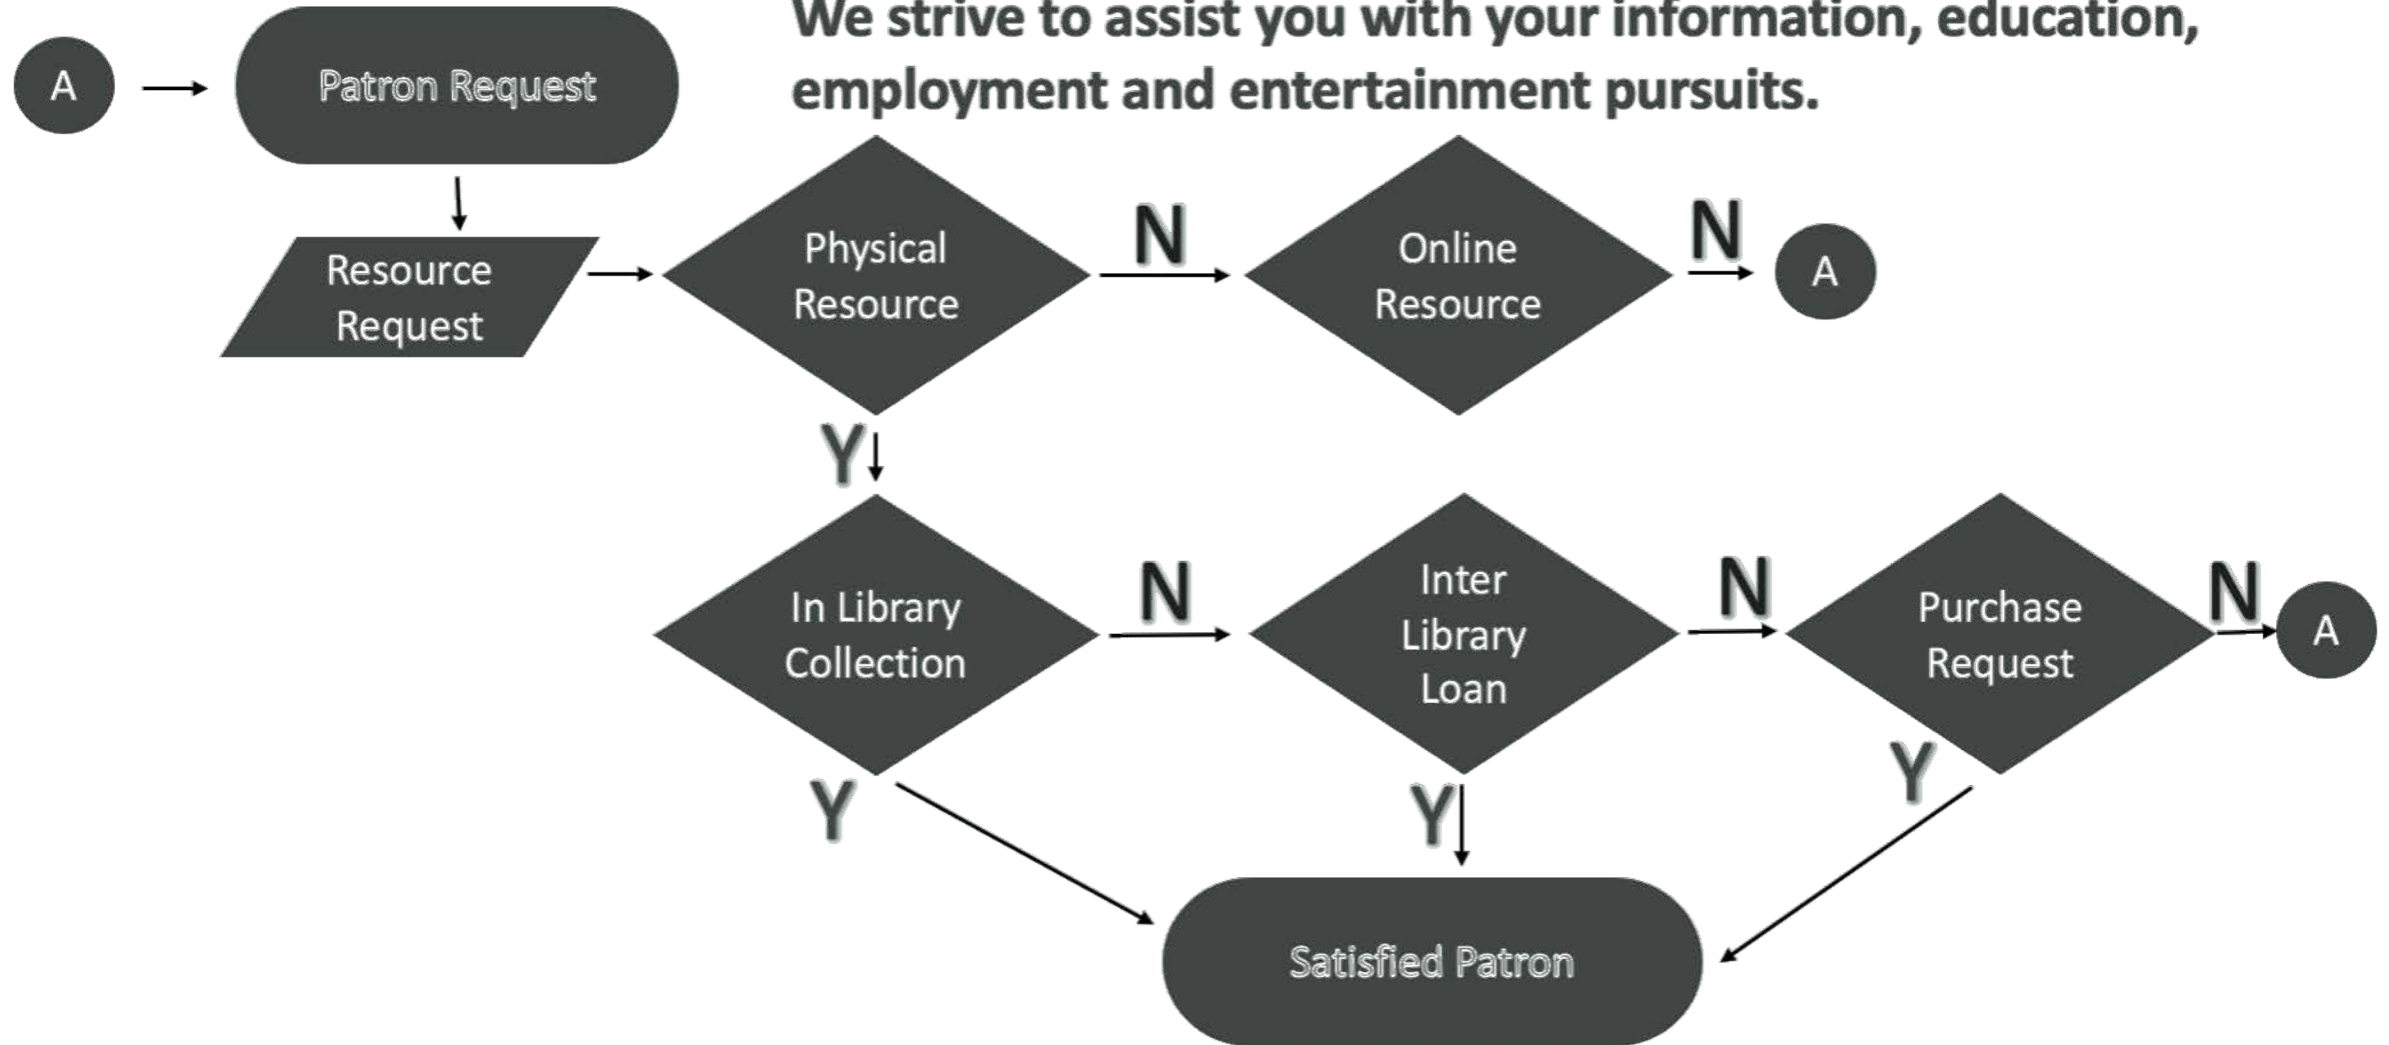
We strive to assist you with your information, education, employment and entertainment pursuits.

A

Patron Request

Resource Request

Physical Resource

N

Online Resource

N

A

Y

In Library Collection

N

Inter Library Loan

N

Purchase Request

N

A

Y

Y

Y

Satisfied Patron